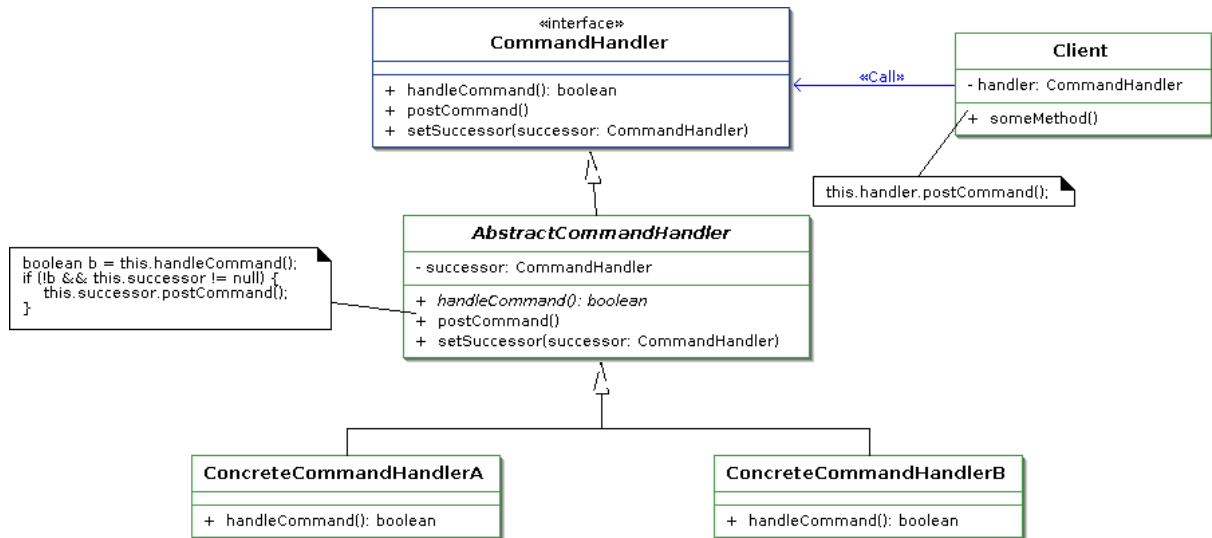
«interface»
CommandHandler

+ handleCommand(): boolean
+ postCommand()
+ setSuccessor(successor: CommandHandler)

«Call»

Client

- handler: CommandHandler

+ someMethod()

this.handler.postCommand();

boolean b = this.handleCommand();
if (!b && this.successor != null) {
this.successor.postCommand();
}

AbstractCommandHandler

- successor: CommandHandler

+ handleCommand(): boolean
+ postCommand()
+ setSuccessor(successor: CommandHandler)

ConcreteCommandHandlerA

+ handleCommand(): boolean

ConcreteCommandHandlerB

+ handleCommand(): boolean